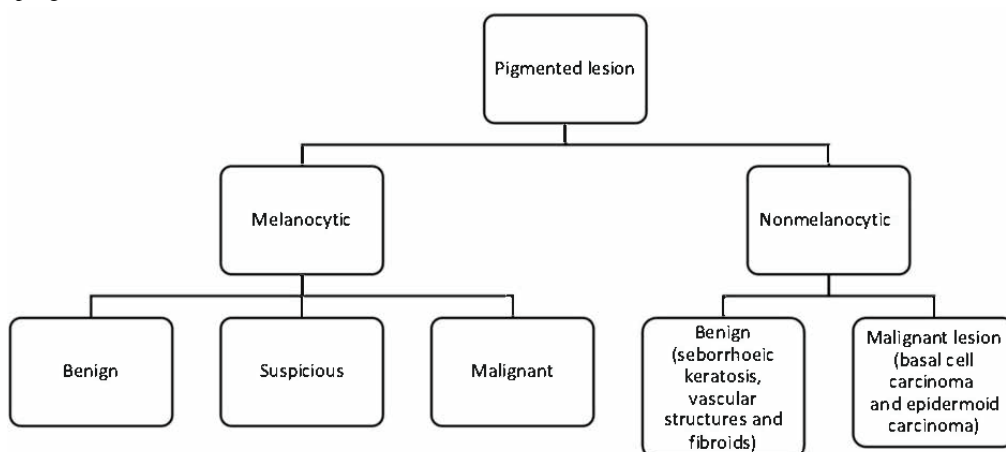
Pigmented lesion

Melanocytic

Nonmelanocytic

Benign

Suspicious

Malignant

Benign (seborrhoeic keratosis, vascular structures and fibroids)

Malignant lesion (basal cell carcinoma and epidermoid carcinoma)